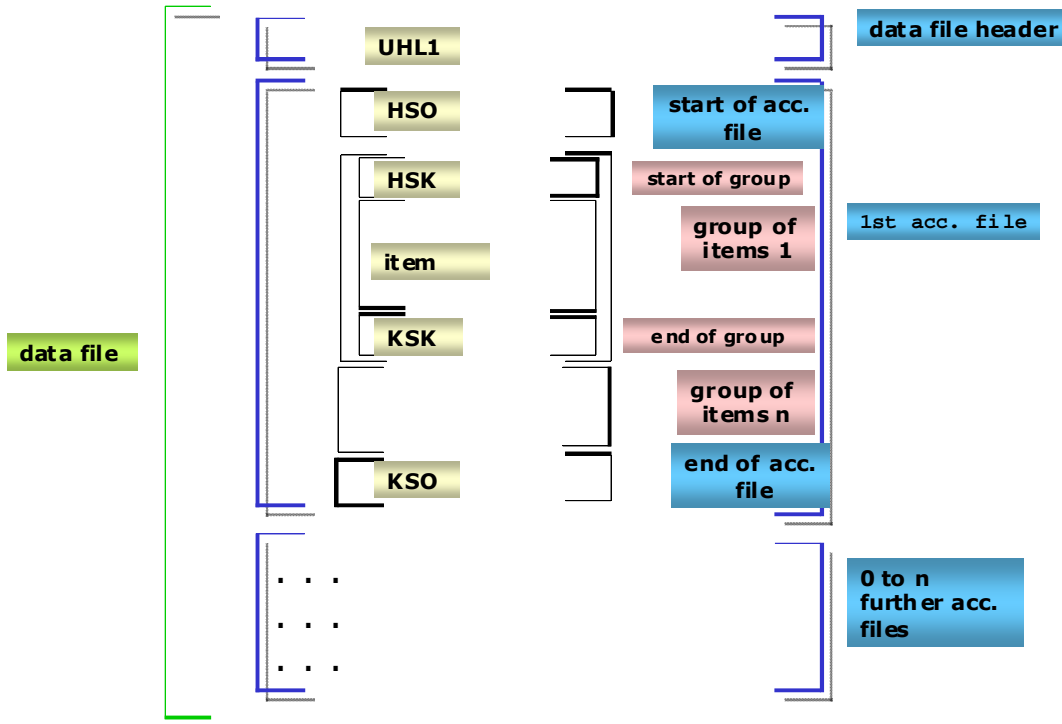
UHL1

data file header

HSO

start of acc. file

HSK

start of group

group of items 1

1st acc. file

item

data file

KSK

end of group

group of items n

KSO

end of acc. file

. . .

. . .

. . .

0 to n further acc. files